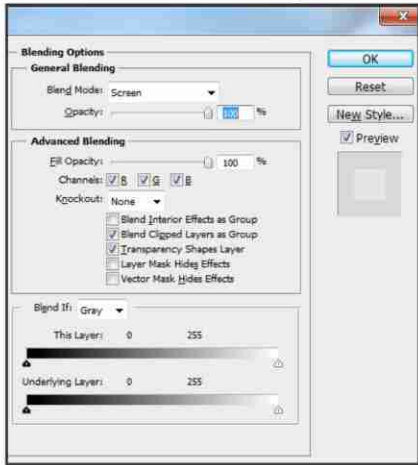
Blending Options
General Blending
Blend Mode: Screen
Opacity: 100 %

Advanced Blending
Fill Opacity: 100 %
Channels: R G B
Knockout: None
Blend Interior Effects as Group
Blend Clipped Layers as Group
Transparency Shapes Layer
Layer Mask Hides Effects
Vector Mask Hides Effects

Blend If: Gray
This Layer: 0 255
Underlying Layer: 0 255

OK
Reset
New Style...
Preview